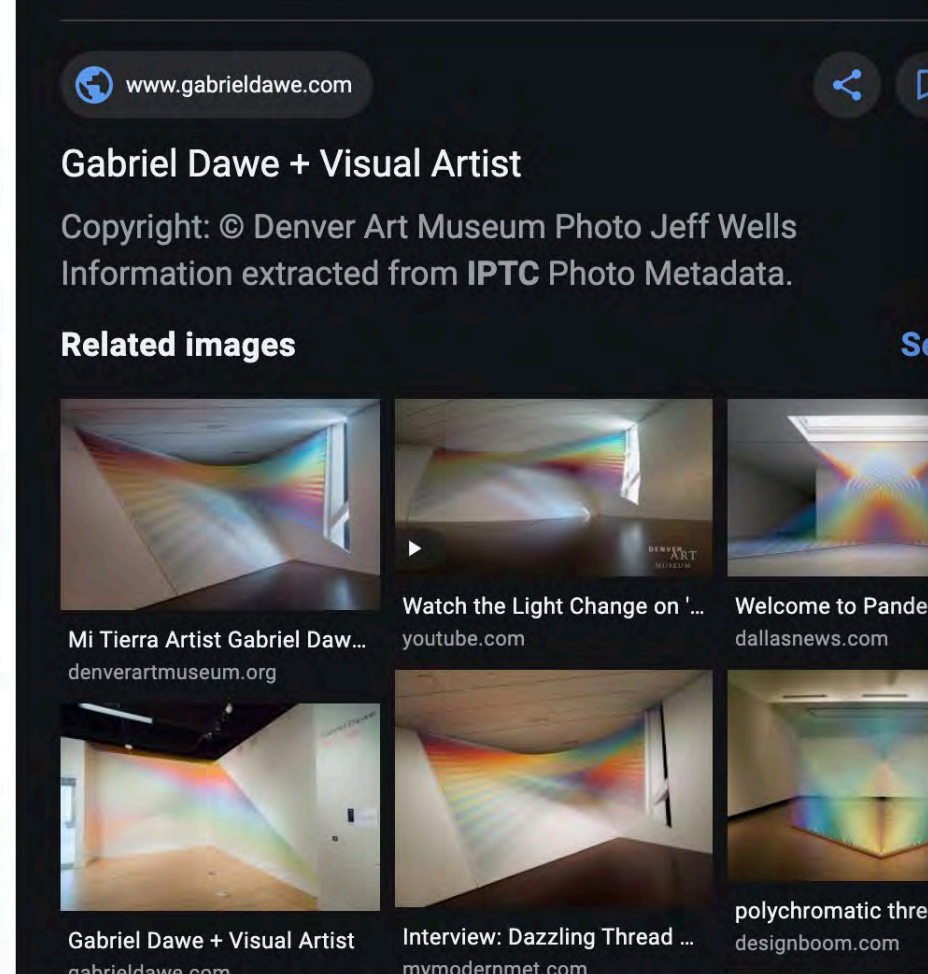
www.gabrieldawe.com

Gabriel Dawe + Visual Artist

Copyright: © Denver Art Museum Photo Jeff Wells
Information extracted from **IPTC** Photo Metadata.

**Related images**

Se

Mi Tierra Artist Gabriel Daw…
denverartmuseum.org

DENVER ART MUSEUM

Watch the Light Change on '…
youtube.com

Welcome to Pande
dallasnews.com

Gabriel Dawe + Visual Artist
gabrieldawe.com

Interview: Dazzling Thread …
mymodernmet.com

polychromatic thre
designboom.com